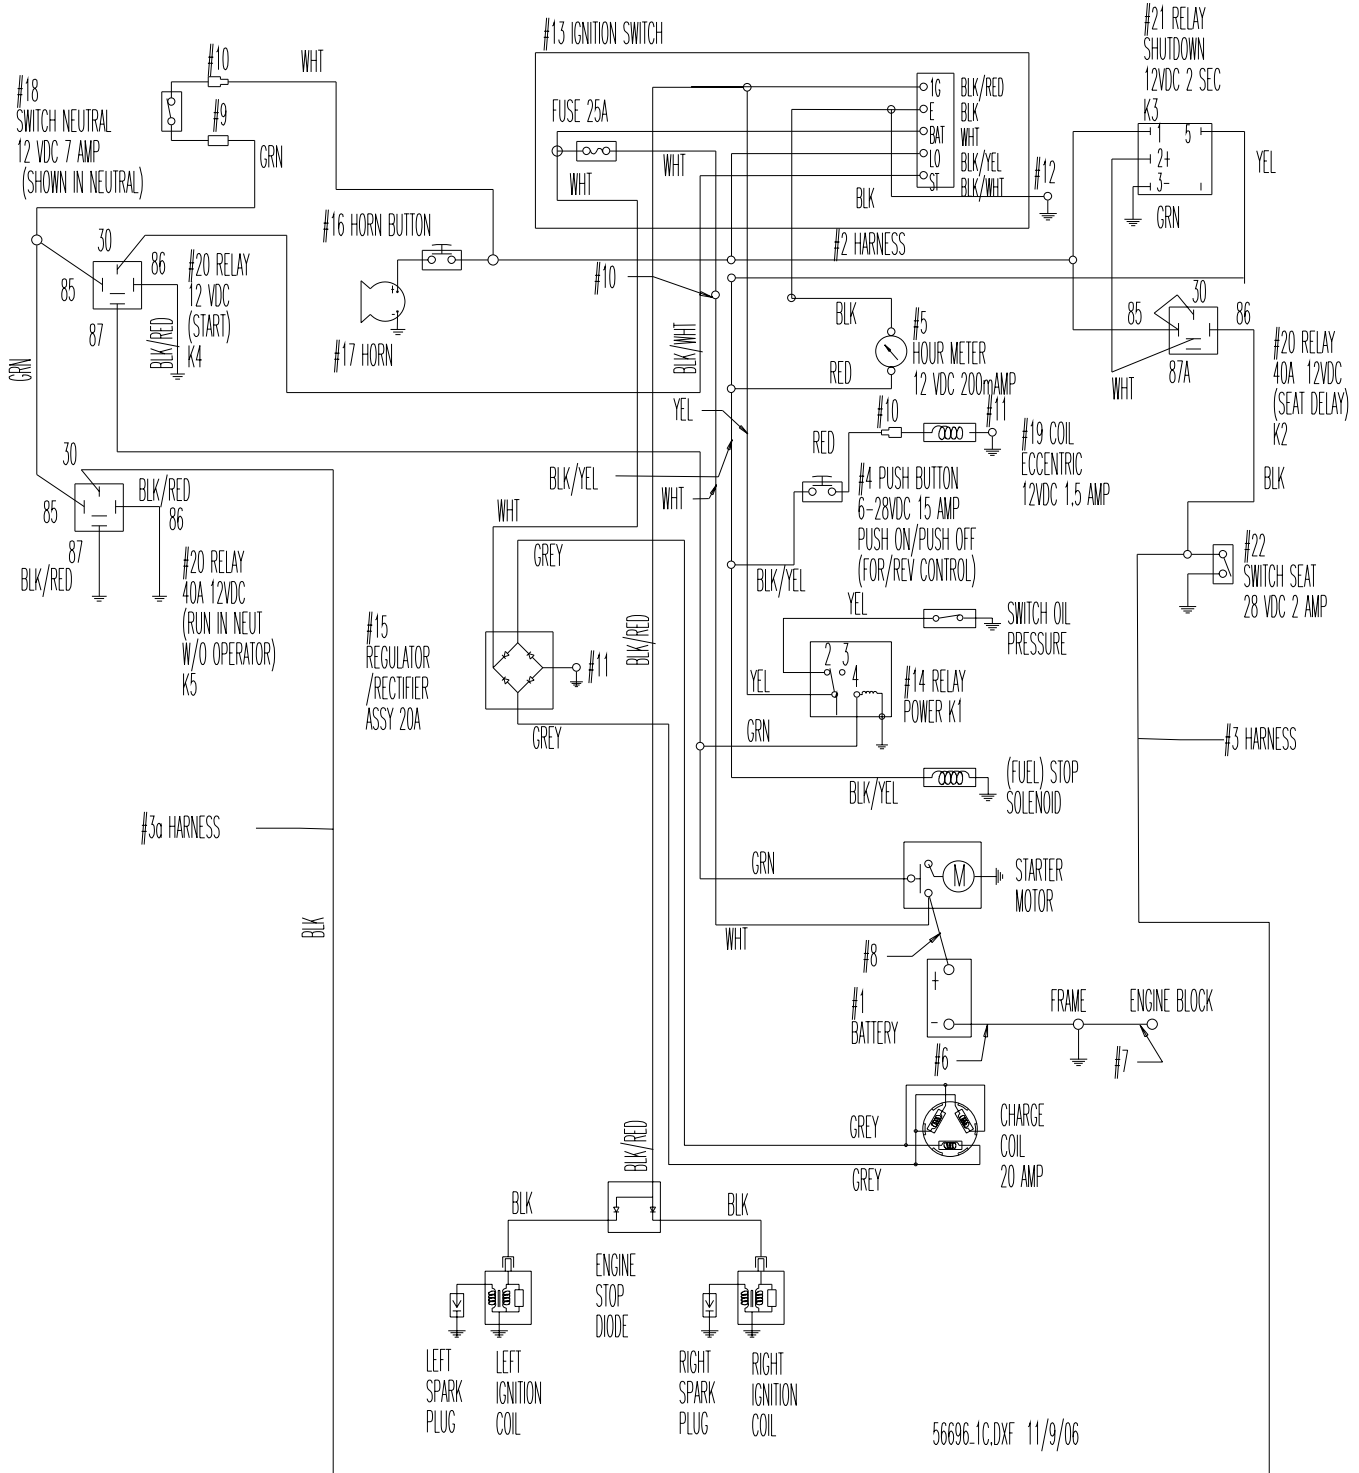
#13 IGNITION SWITCH

#21 RELAY
SHUTDOWN
12VDC 2 SEC
K3

#10
WHT
#18
SWITCH NEUTRAL
12 VDC 7 AMP
(SHOWN IN NEUTRAL)
#9
GRN

FUSE 25A
WHT
WHT
IG
E
BAT
LO
ST
BLK/RED
BLK
WHT
BLK/YEL
BLK/WHT
#12
BLK

1
5
2+
3-
YEL
GRN

#16 HORN BUTTON
#2 HARNESS
30
85
86
87
#20 RELAY
12 VDC
(START)
K4
BLK/RED
#17 HORN
#10
BLK/WHT
BLK
#5
HOUR METER
12 VDC 200mAMP
RED

85
30
86
87A
WHT
#20 RELAY
40A 12VDC
(SEAT DELAY)
K2

GRN

YEL
#10
#11
#19 COIL
ECCENTRIC
12VDC 1.5 AMP
RED
#4 PUSH BUTTON
6-28VDC 15 AMP
PUSH ON/PUSH OFF
(FOR/REV CONTROL)
BLK/YEL
WHT
BLK

30
85
BLK/RED
86
87
BLK/RED
#20 RELAY
40A 12VDC
(RUN IN NEUT
W/O OPERATOR)
K5

WHT
GREY
BLK/YEL
#22
SWITCH SEAT
28 VDC 2 AMP

#15
REGULATOR
/RECTIFIER
ASSY 20A
#11
BLK/RED
YEL
SWITCH OIL
PRESSURE
2 3
4
1
YEL
#14 RELAY
POWER K1
GREY
GRN
#3 HARNESS

BLK/YEL
(FUEL) STOP
SOLENOID

#3a HARNESS

GRN
M
STARTER
MOTOR
BLK
WHT
#8
+
-
#1
BATTERY
FRAME
ENGINE BLOCK
#6
#7

GREY
CHARGE
COIL
20 AMP
GREY

BLK/RED
BLK
BLK
ENGINE
STOP
DIODE

LEFT
SPARK
PLUG
LEFT
IGNITION
COIL
RIGHT
SPARK
PLUG
RIGHT
IGNITION
COIL

56696_1C.DXF 11/9/06